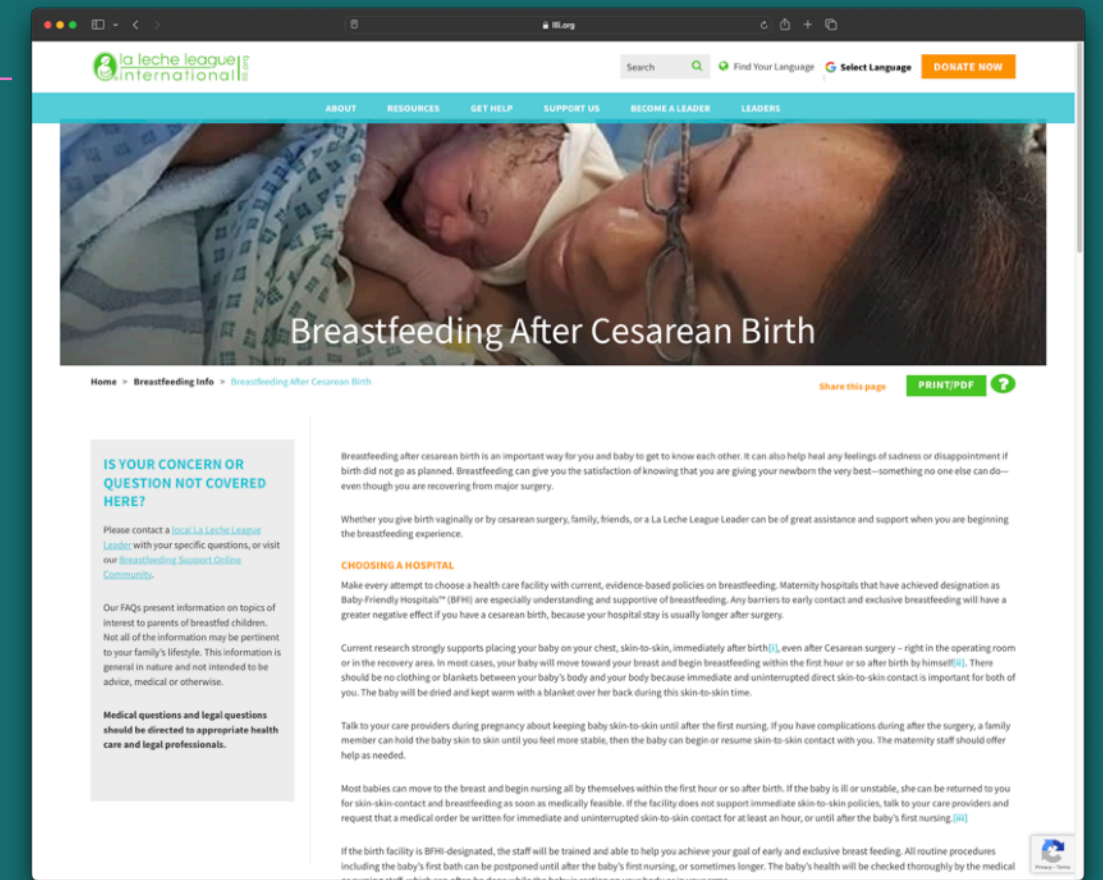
llli.org

La Leche League International llli.org

Search

Find Your Language

Select Language

DONATE NOW

ABOUT RESOURCES GET HELP SUPPORT US BECOME A LEADER LEADERS

Breastfeeding After Cesarean Birth

Home > Breastfeeding Info > Breastfeeding After Cesarean Birth

Share this page

PRINT/PDF

?

IS YOUR CONCERN OR QUESTION NOT COVERED HERE?

Please contact a local La Leche League Leader with your specific questions, or visit our Breastfeeding Support Online Community.

Our FAQs present information on topics of interest to parents of breastfed children. Not all of the information may be pertinent to your family's lifestyle. This information is general in nature and not intended to be advice, medical or otherwise.

Medical questions and legal questions should be directed to appropriate health care and legal professionals.

Breastfeeding after cesarean birth is an important way for you and baby to get to know each other. It can also help heal any feelings of sadness or disappointment if birth did not go as planned. Breastfeeding can give you the satisfaction of knowing that you are giving your newborn the very best—something no one else can do—even though you are recovering from major surgery.

Whether you give birth vaginally or by cesarean surgery, family, friends, or a La Leche League Leader can be of great assistance and support when you are beginning the breastfeeding experience.

CHOOSING A HOSPITAL

Make every attempt to choose a health care facility with current, evidence-based policies on breastfeeding. Maternity hospitals that have achieved designation as Baby-Friendly Hospitals™ (BFHI) are especially understanding and supportive of breastfeeding. Any barriers to early contact and exclusive breastfeeding will have a greater negative effect if you have a cesarean birth, because your hospital stay is usually longer after surgery.

Current research strongly supports placing your baby on your chest, skin-to-skin, immediately after birth[i], even after Cesarean surgery – right in the operating room or in the recovery area. In most cases, your baby will move toward your breast and begin breastfeeding within the first hour or so after birth by himself[ii]. There should be no clothing or blankets between your baby's body and your body because immediate and uninterrupted direct skin-to-skin contact is important for both of you. The baby will be dried and kept warm with a blanket over her back during this skin-to-skin time.

Talk to your care providers during pregnancy about keeping baby skin-to-skin until after the first nursing. If you have complications during after the surgery, a family member can hold the baby skin to skin until you feel more stable, then the baby can begin or resume skin-to-skin contact with you. The maternity staff should offer help as needed.

Most babies can move to the breast and begin nursing all by themselves within the first hour or so after birth. If the baby is ill or unstable, she can be returned to you for skin-skin-contact and breastfeeding as soon as medically feasible. If the facility does not support immediate skin-to-skin policies, talk to your care providers and request that a medical order be written for immediate and uninterrupted skin-to-skin contact for at least an hour, or until after the baby's first nursing.[iii]

If the birth facility is BFHI-designated, the staff will be trained and able to help you achieve your goal of early and exclusive breast feeding. All routine procedures including the baby's first bath can be postponed until after the baby's first nursing, or sometimes longer. The baby's health will be checked thoroughly by the medical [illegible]